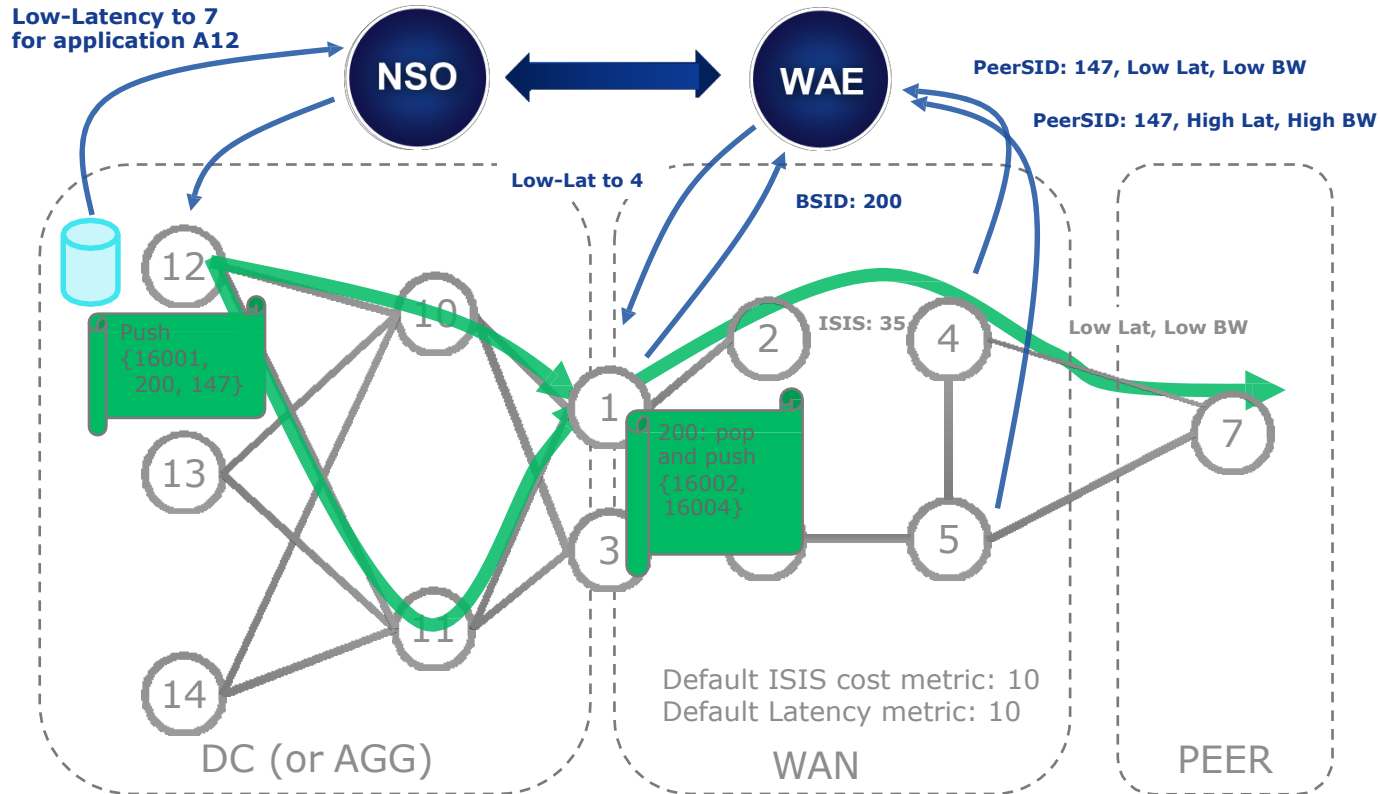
Low-Latency to 7
for application A12

NSO

WAE

PeerSID: 147, Low Lat, Low BW

PeerSID: 147, High Lat, High BW

Low-Lat to 4

BSID: 200

12

Push
{16001,
200, 147}

10

13

11

14

1

3

200: pop
and push
{16002,
16004}

2

ISIS: 35

4

5

Low Lat, Low BW

7

Default ISIS cost metric: 10
Default Latency metric: 10

DC (or AGG)

WAN

PEER